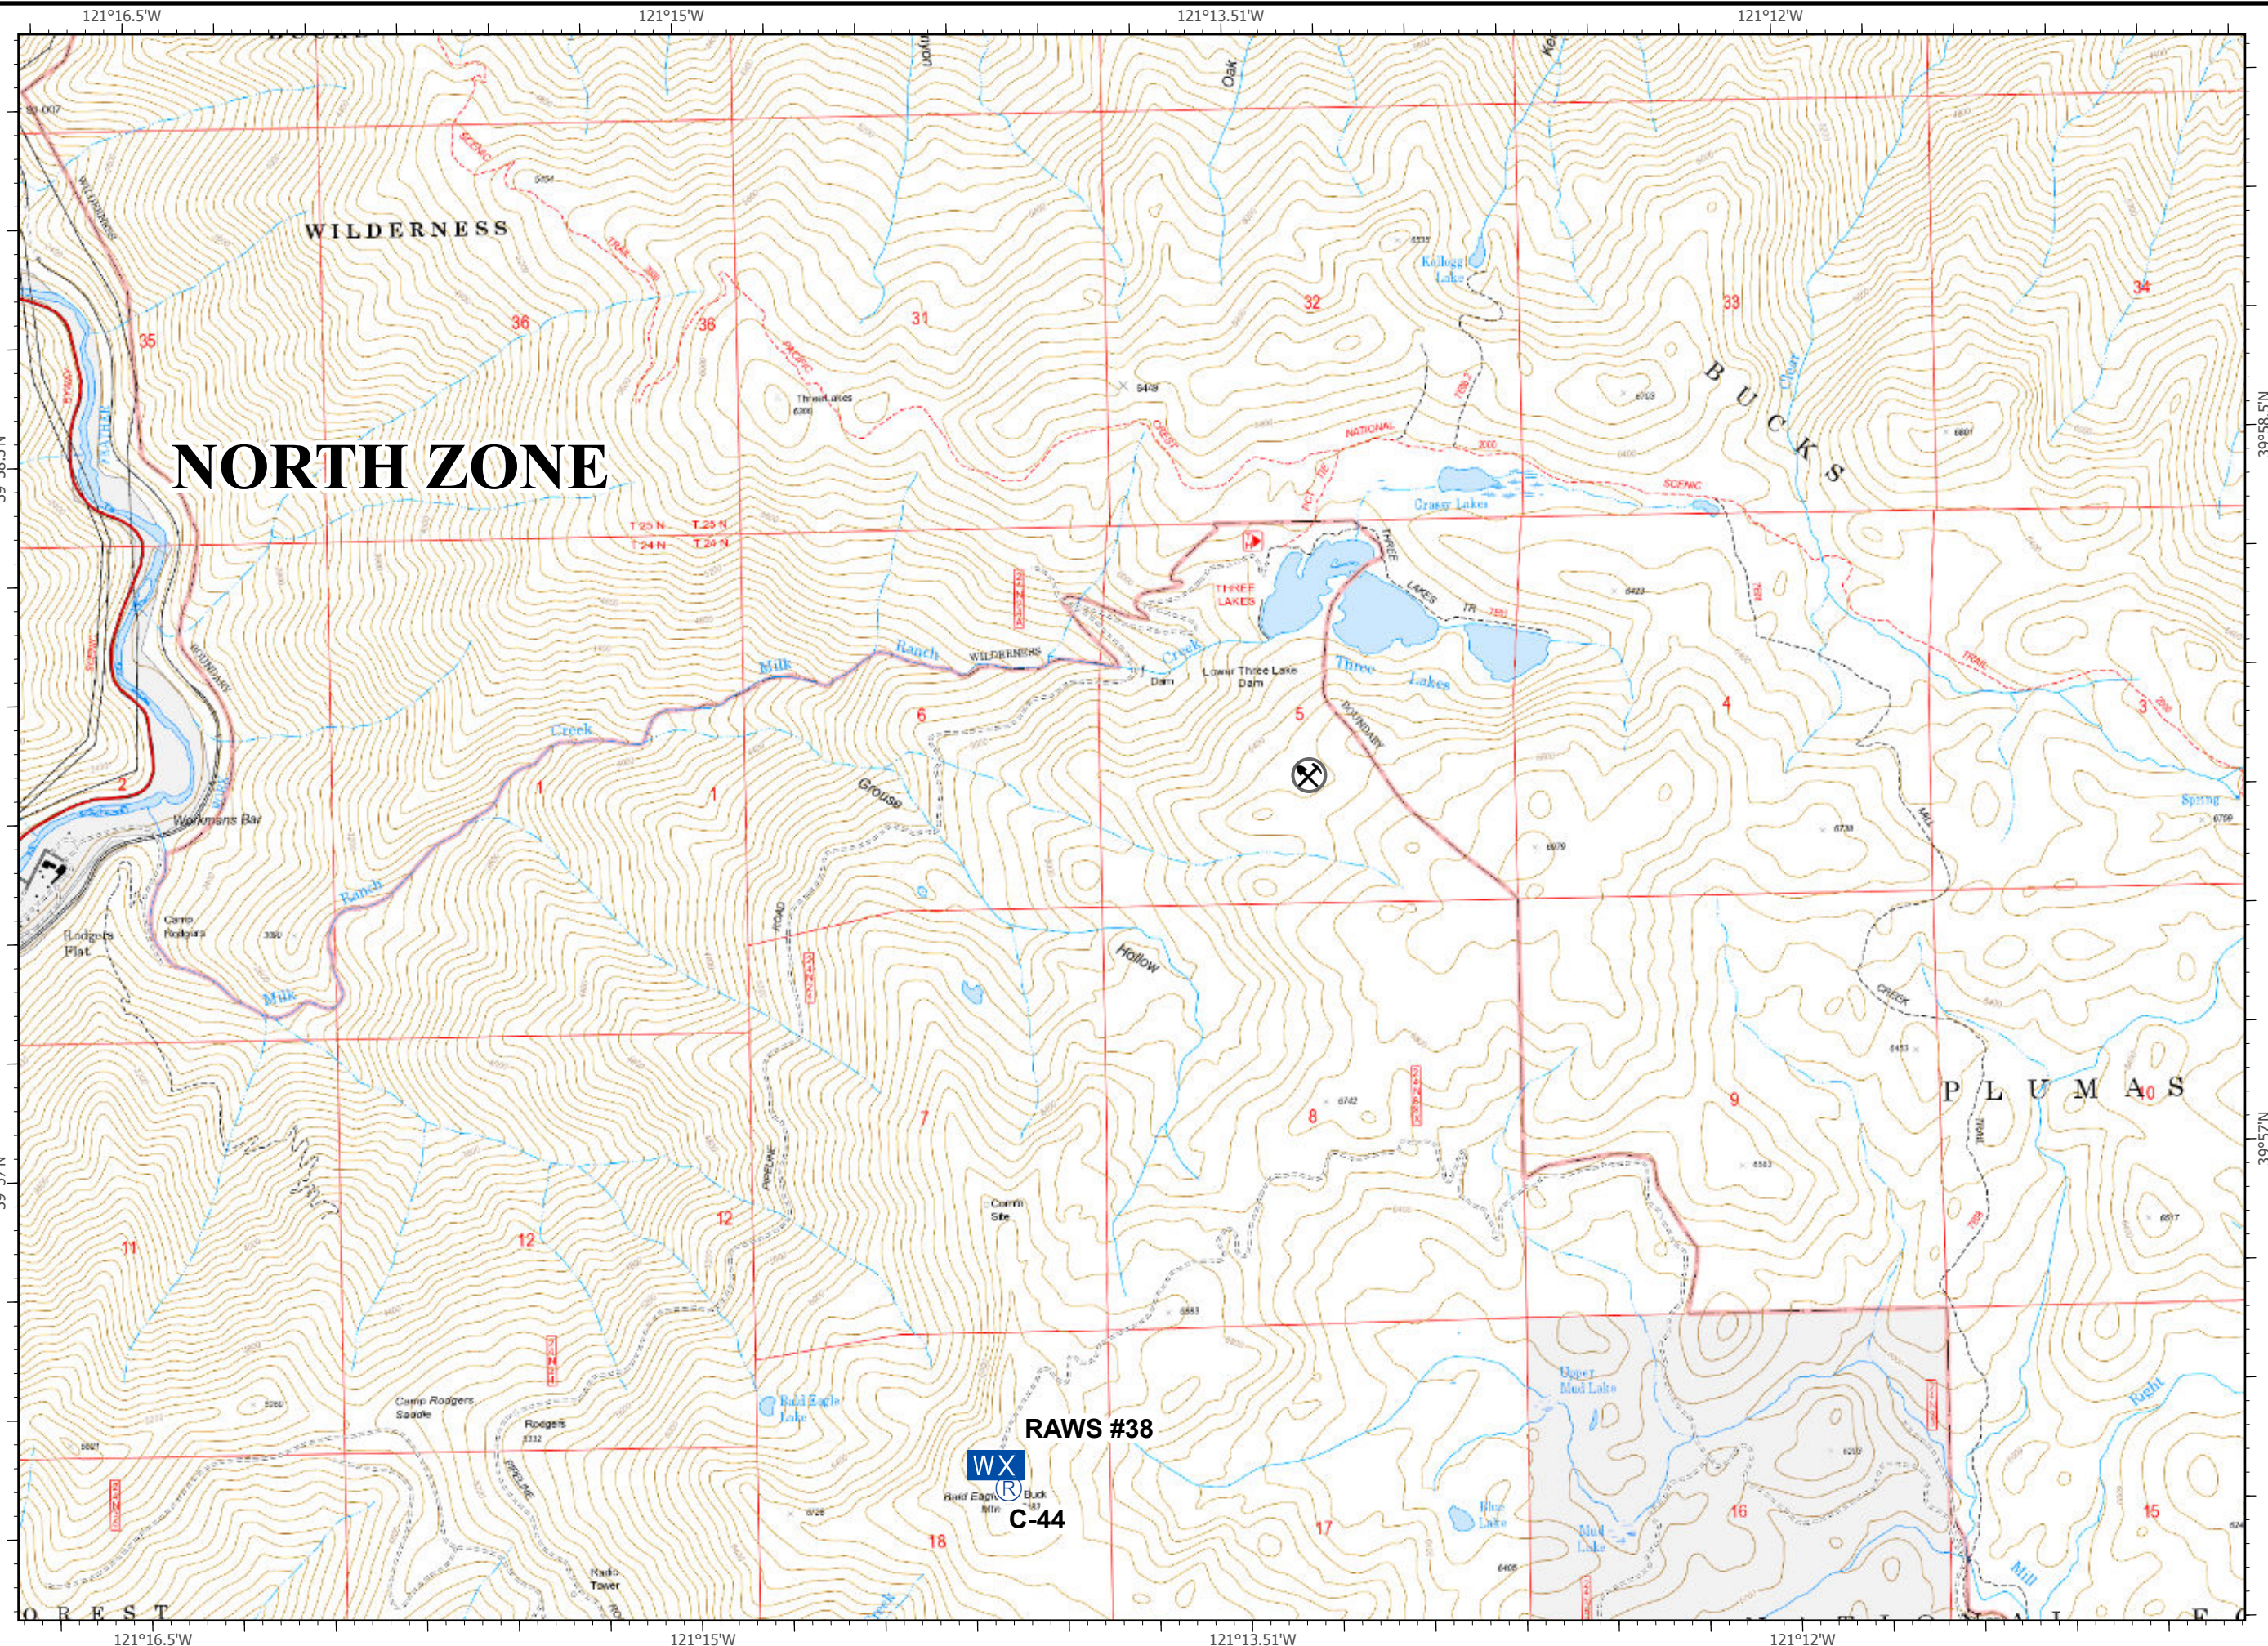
121°16.5'W
121°15'W
121°13.51'W
121°12'W

WILDERNESS

NORTH ZONE

35
36
36
31
32
33
34

Three Lakes
Kellogg Lake
BUCKS
Grassy Lakes
PACIFIC
CREST
NATIONAL
SCENIC
TRAIL

T 25 N
T 24 N
T 25 N
T 24 N

THREE LAKES
Lower Three Lake Dam
Dam
Three
Lakes
LAKES
TR.
Milk
Ranch
Creek
WILDERNESS
BOUNDARY

5
6
4
3
1
1
2

Workmans Bar
Camp Rodgers
Rodgers Flat
Milk
Ranch
Creek
Grouse
Hollow
Spring

7
8
9
PLUMAS
10
11
12
12

Comm Site
PIPELINE
ROAD
CREEK
Camp Rodgers Saddle
Rodgers
Radio Tower

RAWS #38
WX
C-44
Bald Eagle Lake
Bald Eagle Mtn
Buck
Upper Mud Lake
Mud Lake
Blue Lake

18
17
16
15

Mill

121°16.5'W
121°15'W
121°13.51'W
121°12'W